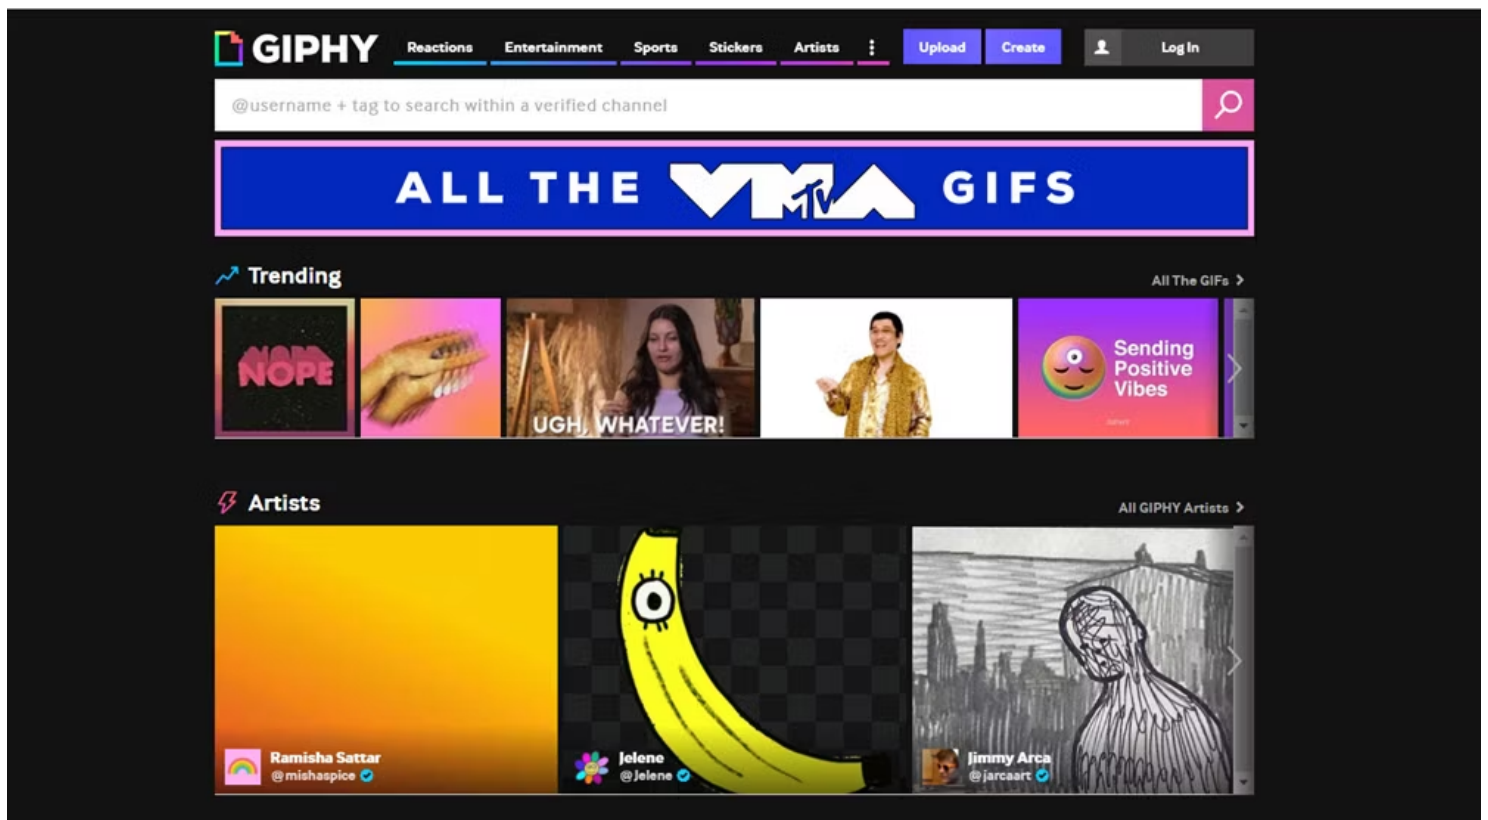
GIPHY Reactions Entertainment Sports Stickers Artists ⋮ Upload Create Log In

@username + tag to search within a verified channel

ALL THE VMA MTV GIFS

Trending

All The GIFs >

NOPE

UGH, WHATEVER!

Sending Positive Vibes

Artists

All GIPHY Artists >

Ramisha Sattar
@mishaspice

Jelene
@Jelene

Jimmy Arca
@jarcaart